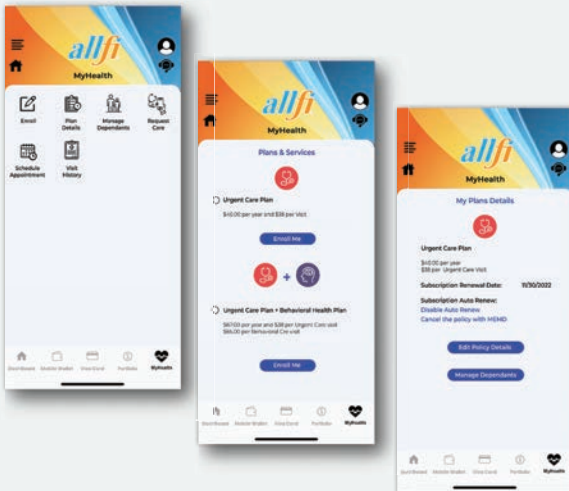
allfi
MyHealth

Enroll
Plan Details
Manage Dependents
Request Care
Schedule Appointment
Visit History

Dashboard
Mobile Wallet
Visa Card
Portfolio
MyHealth

allfi
MyHealth

Plans & Services

Urgent Care Plan
$40.00 per year and $38 per Visit
Enroll Me

+

Urgent Care Plan + Behavioral Health Plan
$67.00 per year and $38 per Urgent Care visit
$56.00 per Behavioral Care visit
Enroll Me

Dashboard
Mobile Wallet
Visa Card
Portfolio
MyHealth

allfi
MyHealth

My Plans Details

Urgent Care Plan
$40.00 per year
$38 per Urgent Care Visit

Subscription Renewal Date: 11/30/2022

Subscription Auto Renew:
Disable Auto Renew
Cancel the policy with MEMD

Edit Policy Details
Manage Dependents

Dashboard
Mobile Wallet
Visa Card
Portfolio
MyHealth